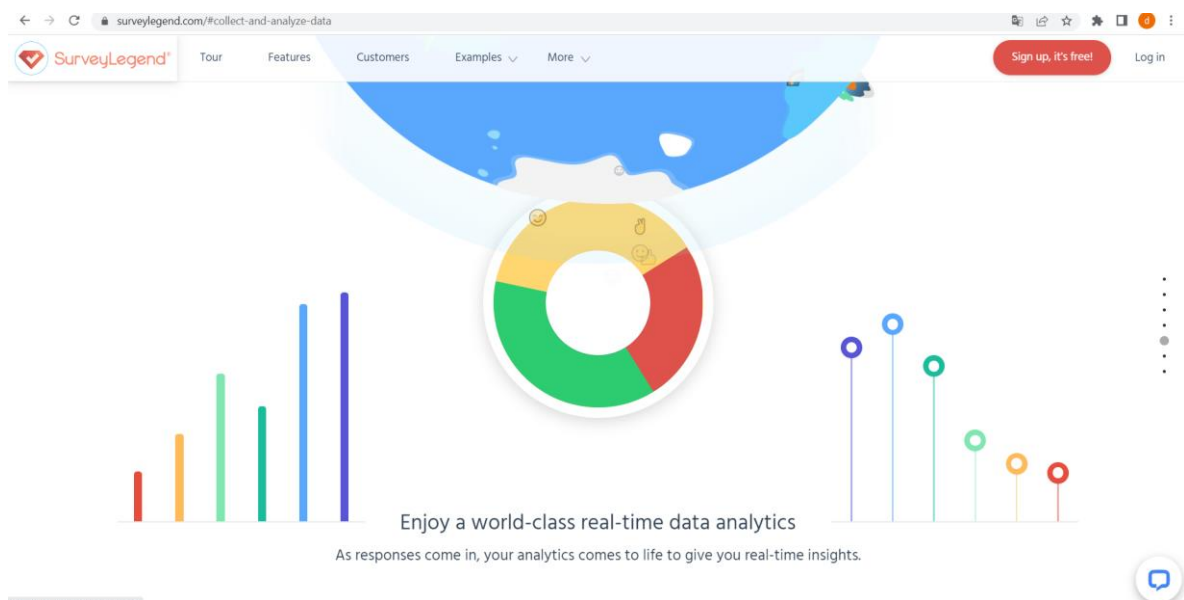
surveylegend.com/#collect-and-analyze-data

SurveyLegend® Tour Features Customers Examples More Sign up, it's free! Log in

Enjoy a world-class real-time data analytics

As responses come in, your analytics comes to life to give you real-time insights.